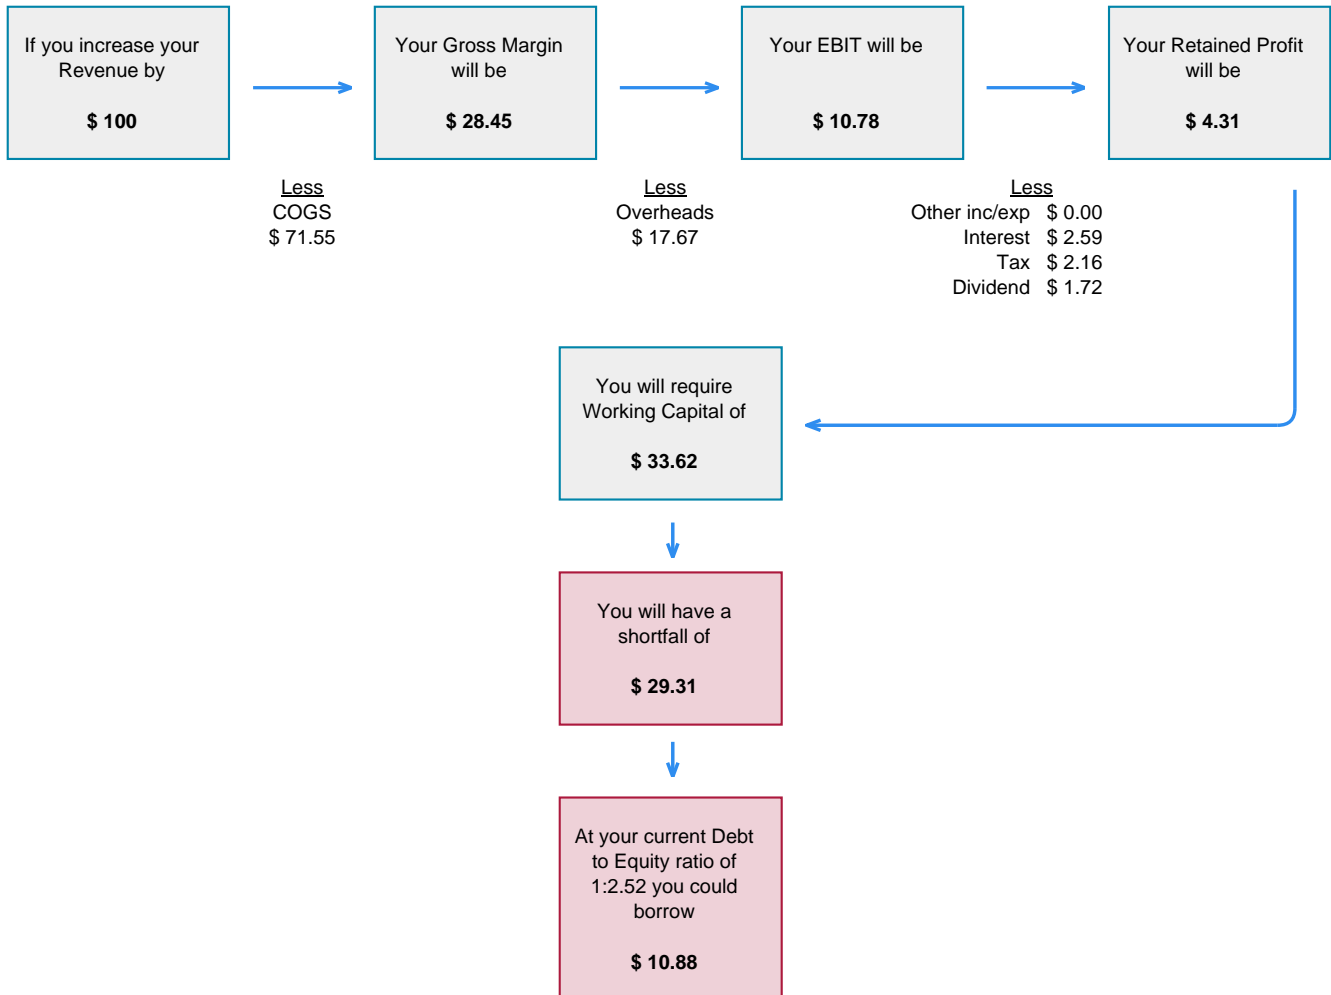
If you increase your Revenue by

$ 100

Your Gross Margin will be

$ 28.45

Your EBIT will be

$ 10.78

Your Retained Profit will be

$ 4.31

Less
COGS
$ 71.55

Less
Overheads
$ 17.67

Less
Other inc/exp $ 0.00
Interest $ 2.59
Tax $ 2.16
Dividend $ 1.72

You will require Working Capital of

$ 33.62

You will have a shortfall of

$ 29.31

At your current Debt to Equity ratio of 1:2.52 you could borrow

$ 10.88